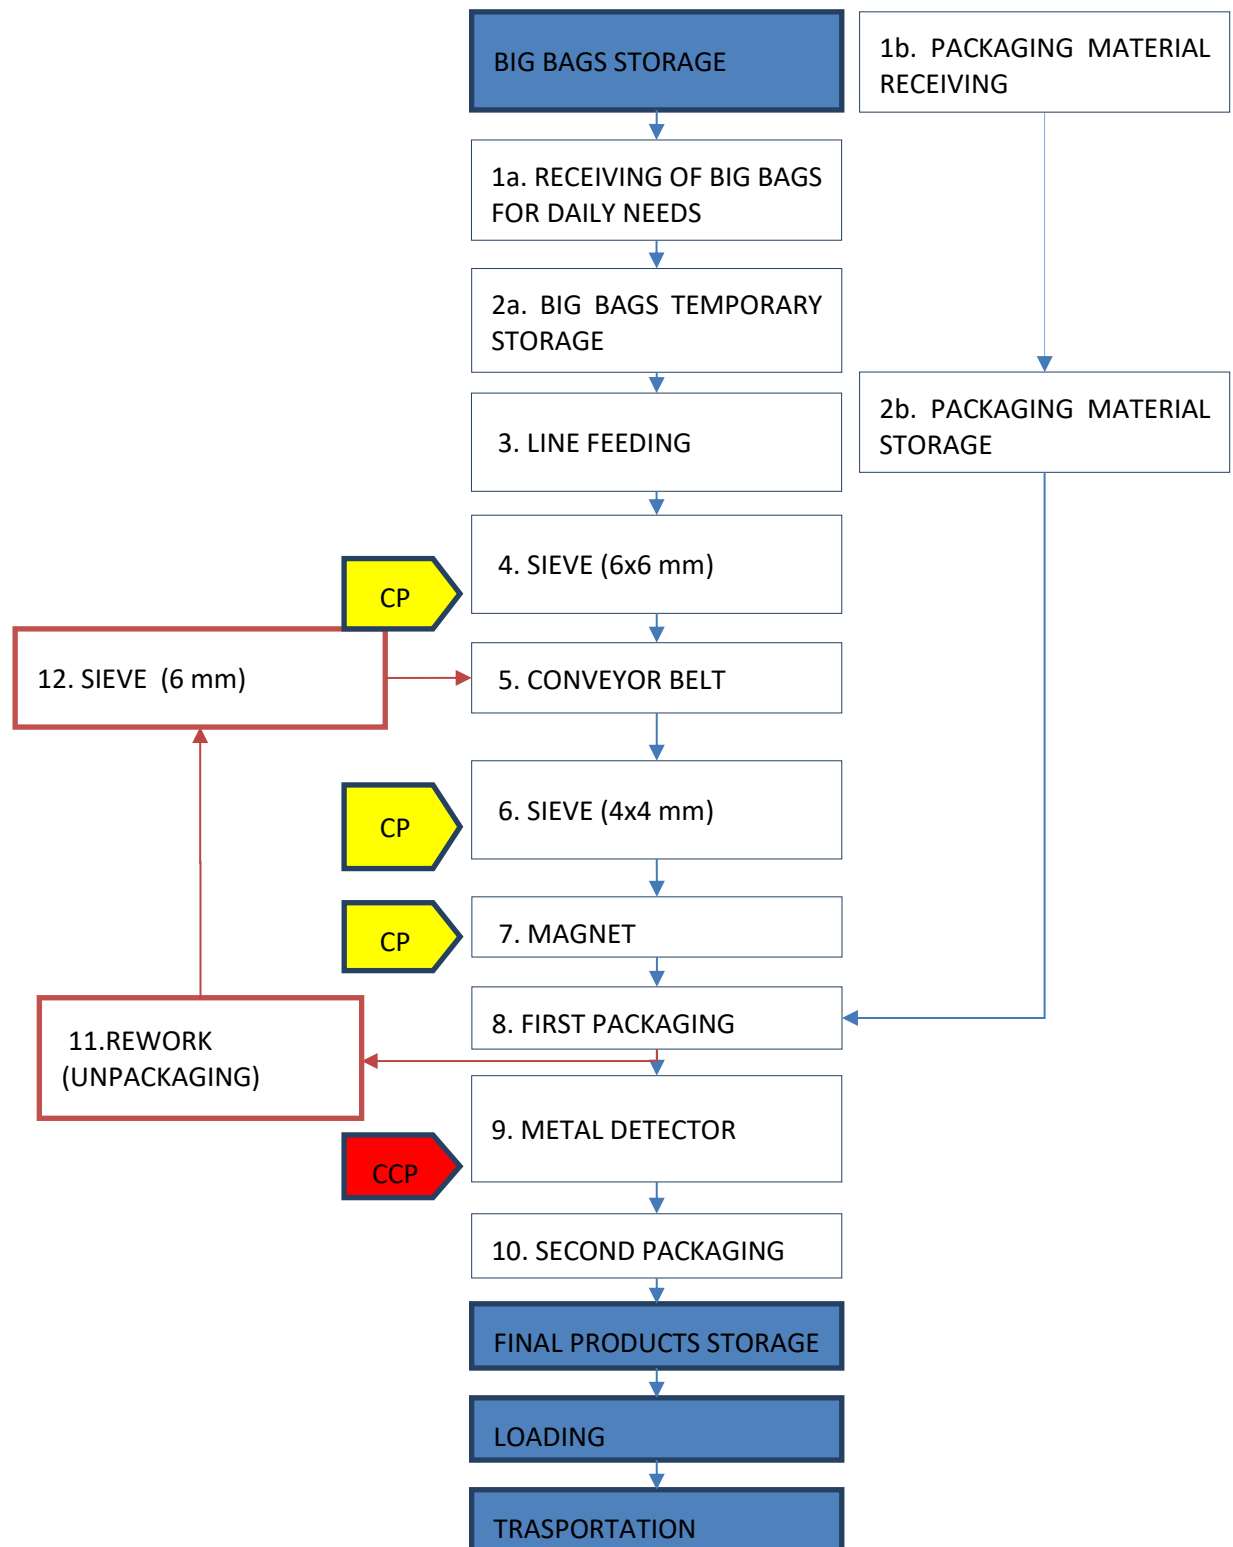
BIG BAGS STORAGE

1b. PACKAGING MATERIAL RECEIVING

1a. RECEIVING OF BIG BAGS FOR DAILY NEEDS

2a. BIG BAGS TEMPORARY STORAGE

3. LINE FEEDING

2b. PACKAGING MATERIAL STORAGE

4. SIEVE (6x6 mm)

CP

12. SIEVE (6 mm)

5. CONVEYOR BELT

CP

6. SIEVE (4x4 mm)

CP

7. MAGNET

8. FIRST PACKAGING

11.REWORK (UNPACKAGING)

9. METAL DETECTOR

CCP

10. SECOND PACKAGING

FINAL PRODUCTS STORAGE

LOADING

TRASPORTATION